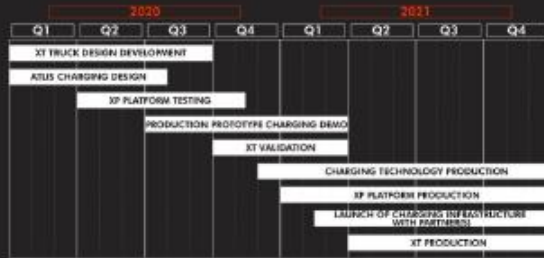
2020

2021

Q1
Q2
Q3
Q4
Q1
Q2
Q3
Q4

XT TRUCK DESIGN DEVELOPMENT

ATLIS CHARGING DESIGN

XP PLATFORM TESTING

PRODUCTION PROTOTYPE CHARGING DEMO

XT VALIDATION

CHARGING TECHNOLOGY PRODUCTION

XP PLATFORM PRODUCTION

LAUNCH OF CHARGING INFRASTRUCTURE WITH PARTNER(S)

XT PRODUCTION